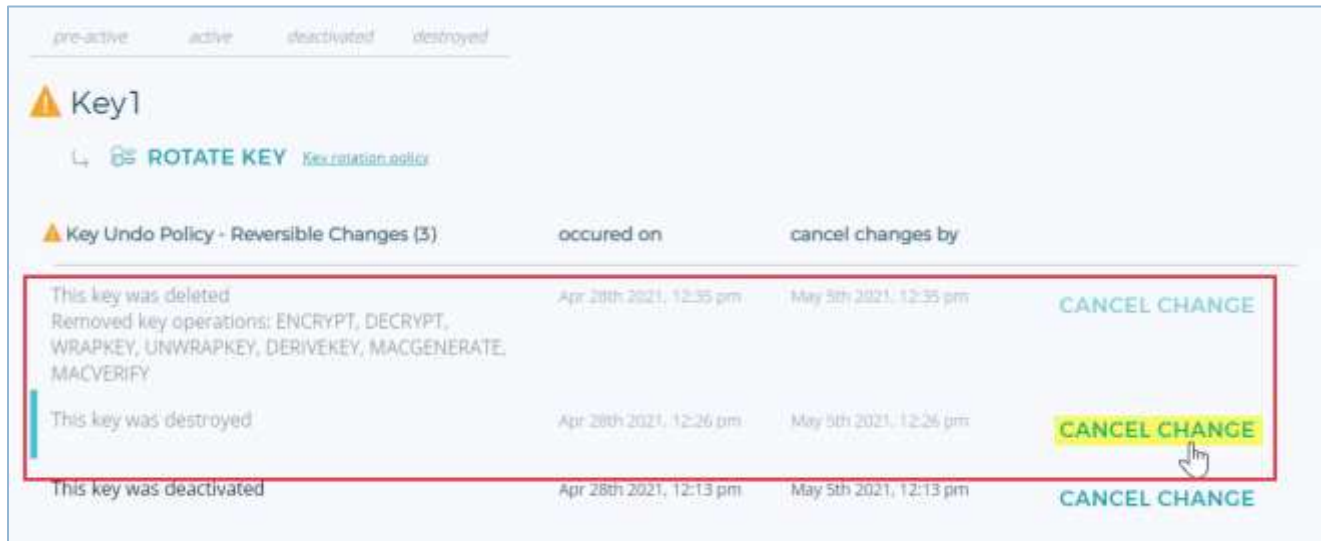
pre-active active deactivated destroyed

Key1

ROTATE KEY Key rotation policy

Key Undo Policy - Reversible Changes (3) occured on cancel changes by

| | | | |
|---|---|---|---|
| This key was deleted Removed key operations: ENCRYPT, DECRYPT, WRAPKEY, UNWRAPKEY, DERIVEKEY, MACGENERATE, MACVERIFY | Apr 28th 2021, 12:35 pm | May 5th 2021, 12:35 pm | CANCEL CHANGE |
| This key was destroyed | Apr 28th 2021, 12:26 pm | May 5th 2021, 12:26 pm | CANCEL CHANGE |
| This key was deactivated | Apr 28th 2021, 12:13 pm | May 5th 2021, 12:13 pm | CANCEL CHANGE |